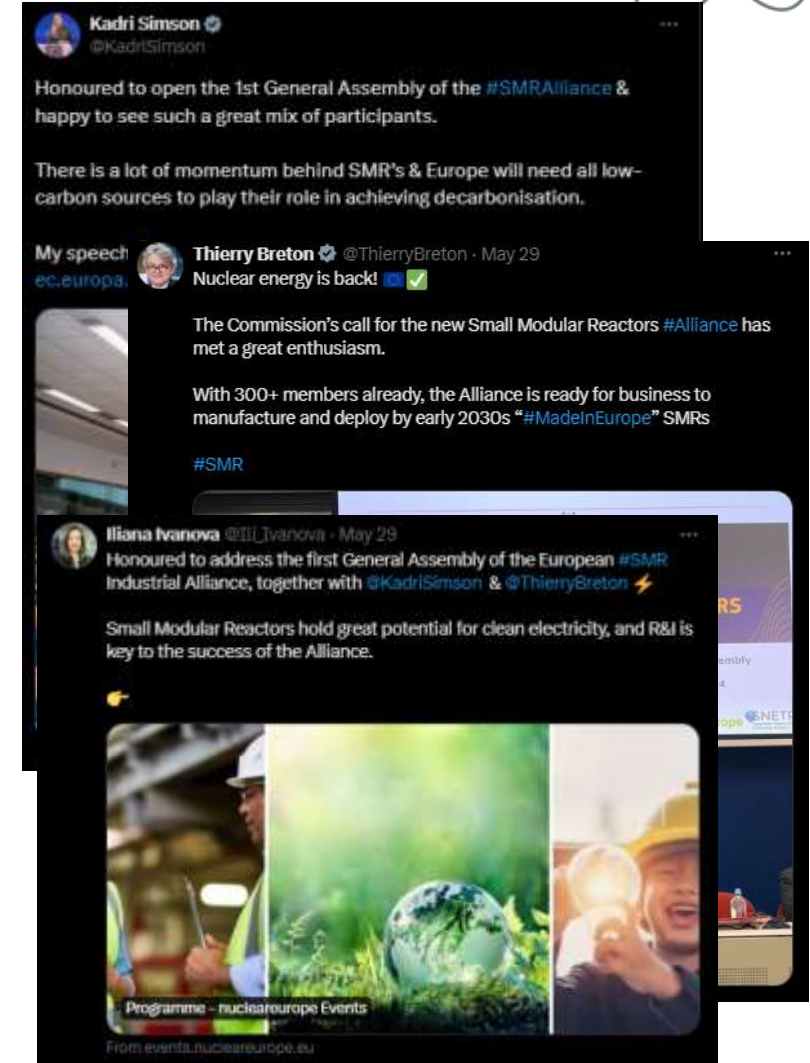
Kadri Simson
@KadriSimson

Honoured to open the 1st General Assembly of the #SMRAlliance & happy to see such a great mix of participants.

There is a lot of momentum behind SMR's & Europe will need all low-carbon sources to play their role in achieving decarbonisation.

My speech
ec.europa.

Thierry Breton @ThierryBreton · May 29
Nuclear energy is back! 🇪🇺✅

The Commission's call for the new Small Modular Reactors #Alliance has met a great enthusiasm.

With 300+ members already, the Alliance is ready for business to manufacture and deploy by early 2030s "#MadeInEurope" SMRs

#SMR

RS
embly
4
ope NETP

Iliana Ivanova @Ili_Ivanova · May 29
Honoured to address the first General Assembly of the European #SMR Industrial Alliance, together with @KadriSimson & @ThierryBreton ⚡

Small Modular Reactors hold great potential for clean electricity, and R&I is key to the success of the Alliance.

👉

Programme - nucleareurope Events
From events.nucleareurope.eu